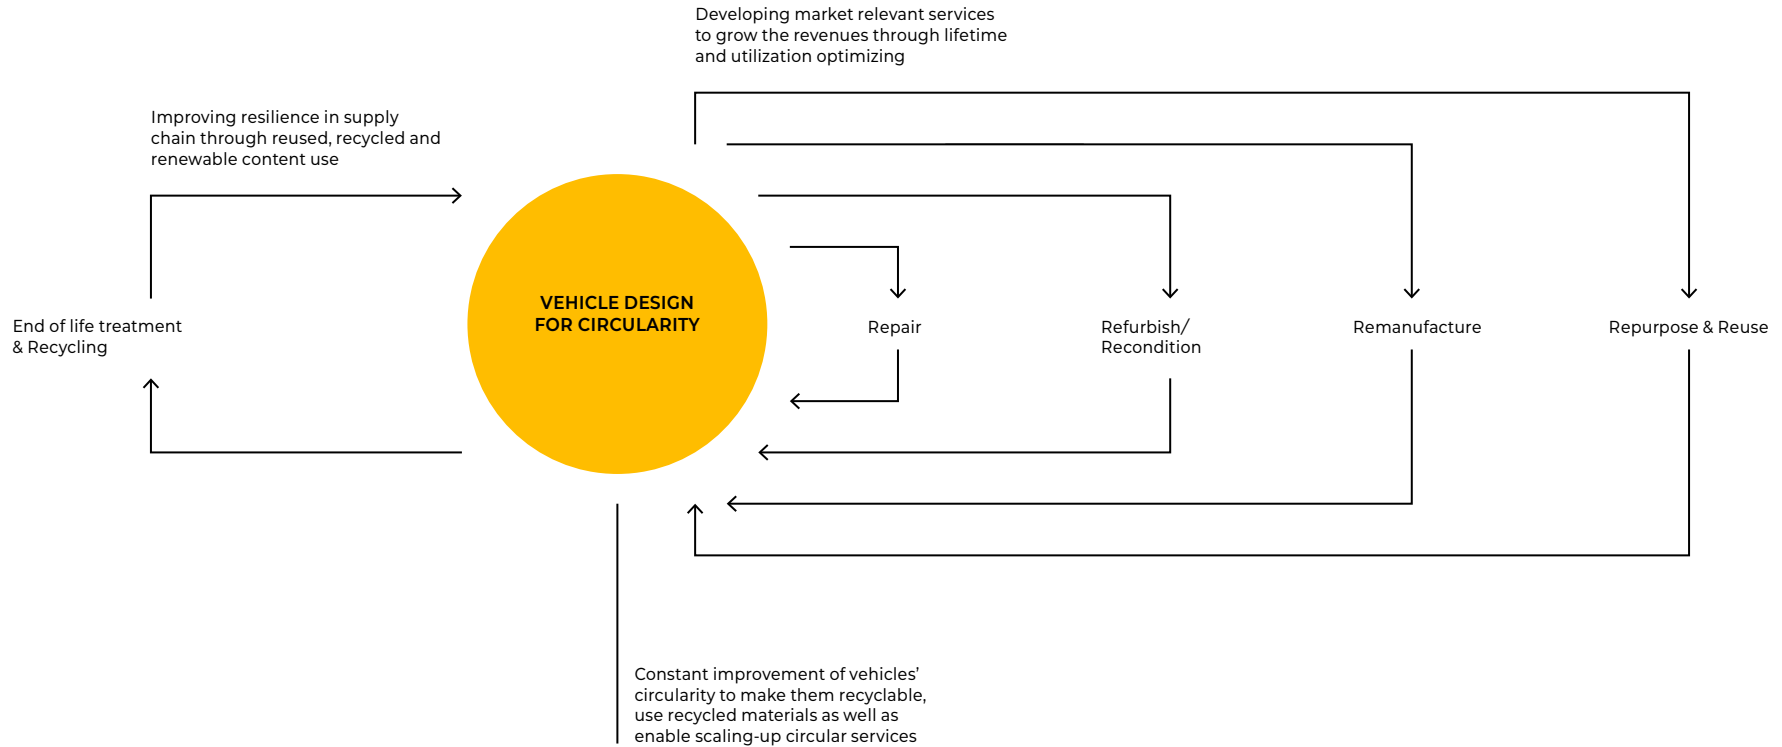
Developing market relevant services to grow the revenues through lifetime and utilization optimizing

Improving resilience in supply chain through reused, recycled and renewable content use

VEHICLE DESIGN FOR CIRCULARITY

End of life treatment & Recycling

Repair

Refurbish/ Recondition

Remanufacture

Repurpose & Reuse

Constant improvement of vehicles' circularity to make them recyclable, use recycled materials as well as enable scaling-up circular services